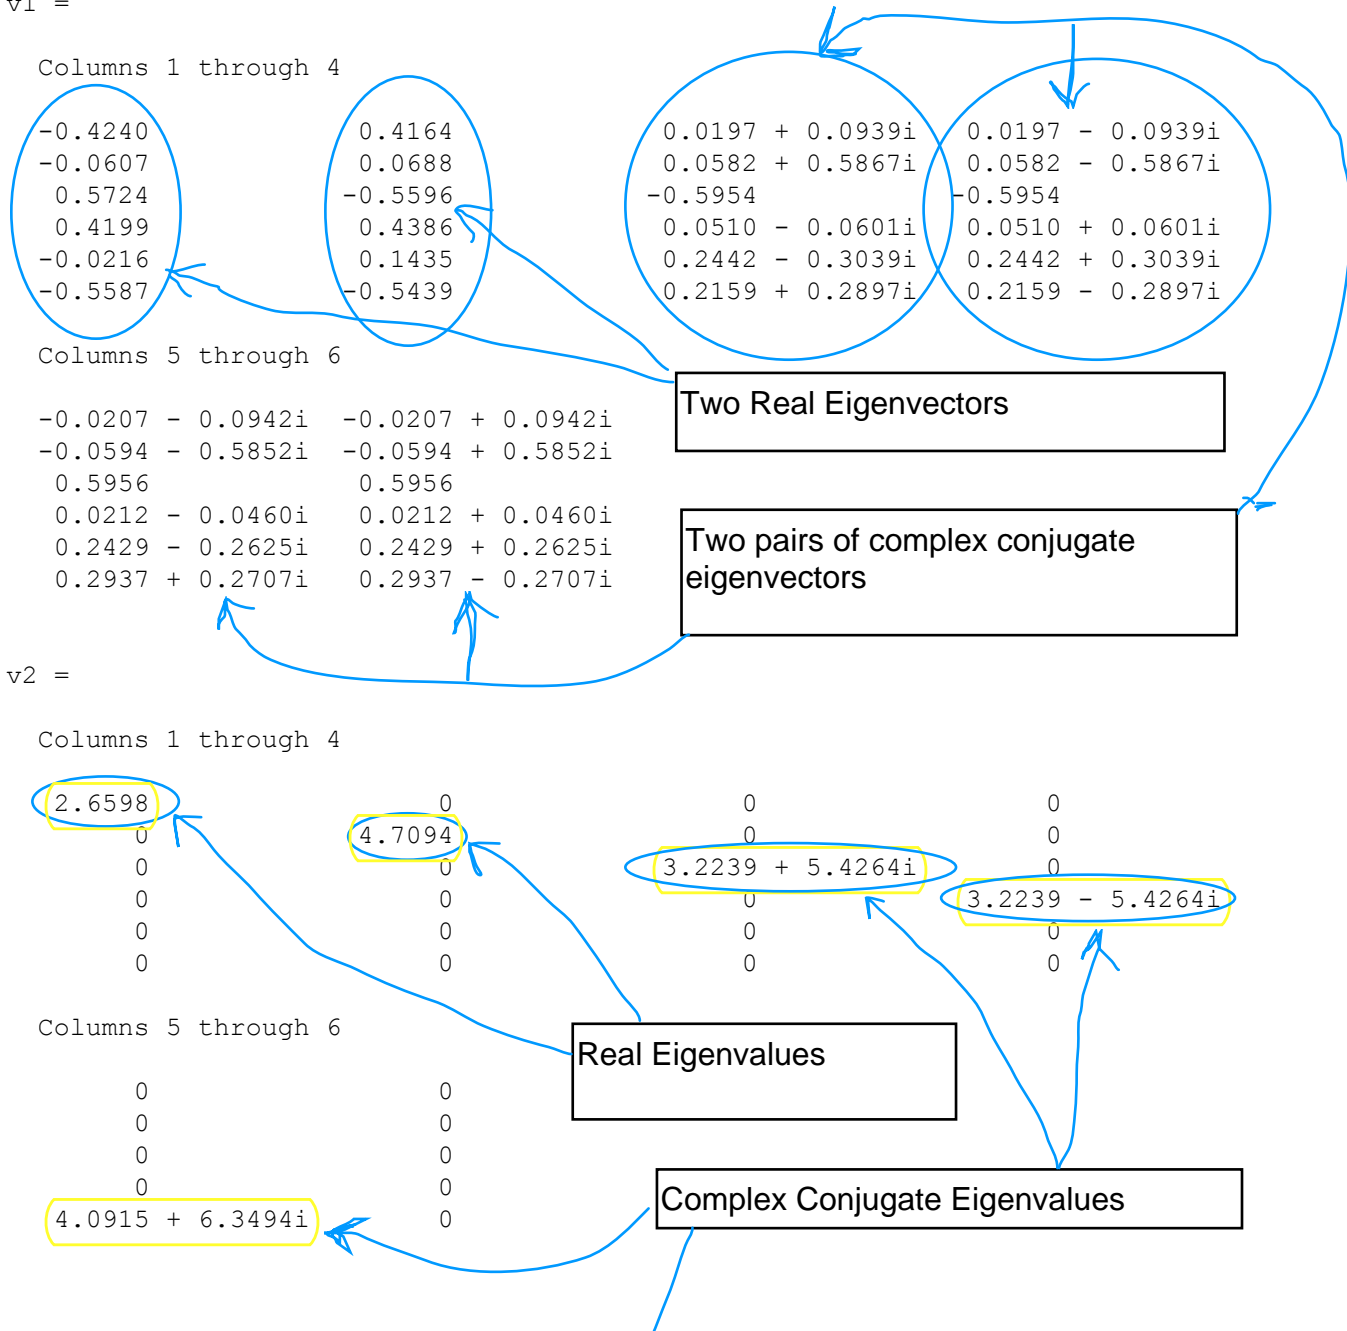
v1 =

Columns 1 through 4

| | | | |
|---|---|---|---|
| -0.4240 | 0.4164 | 0.0197 + 0.0939i | 0.0197 - 0.0939i |
| -0.0607 | 0.0688 | 0.0582 + 0.5867i | 0.0582 - 0.5867i |
| 0.5724 | -0.5596 | -0.5954 | -0.5954 |
| 0.4199 | 0.4386 | 0.0510 - 0.0601i | 0.0510 + 0.0601i |
| -0.0216 | 0.1435 | 0.2442 - 0.3039i | 0.2442 + 0.3039i |
| -0.5587 | -0.5439 | 0.2159 + 0.2897i | 0.2159 - 0.2897i |

Columns 5 through 6

| | |
|---|---|
| -0.0207 - 0.0942i | -0.0207 + 0.0942i |
| -0.0594 - 0.5852i | -0.0594 + 0.5852i |
| 0.5956 | 0.5956 |
| 0.0212 - 0.0460i | 0.0212 + 0.0460i |
| 0.2429 - 0.2625i | 0.2429 + 0.2625i |
| 0.2937 + 0.2707i | 0.2937 - 0.2707i |

Two Real Eigenvectors

Two pairs of complex conjugate eigenvectors

v2 =

Columns 1 through 4

| | | | |
|---|---|---|---|
| 2.6598 | 0 | 0 | 0 |
| 0 | 4.7094 | 0 | 0 |
| 0 | 0 | 3.2239 + 5.4264i | 0 |
| 0 | 0 | 0 | 3.2239 - 5.4264i |
| 0 | 0 | 0 | 0 |
| 0 | 0 | 0 | 0 |

Columns 5 through 6

| | |
|---|---|
| 0 | 0 |
| 0 | 0 |
| 0 | 0 |
| 0 | 0 |
| 4.0915 + 6.3494i | 0 |

Real Eigenvalues

Complex Conjugate Eigenvalues